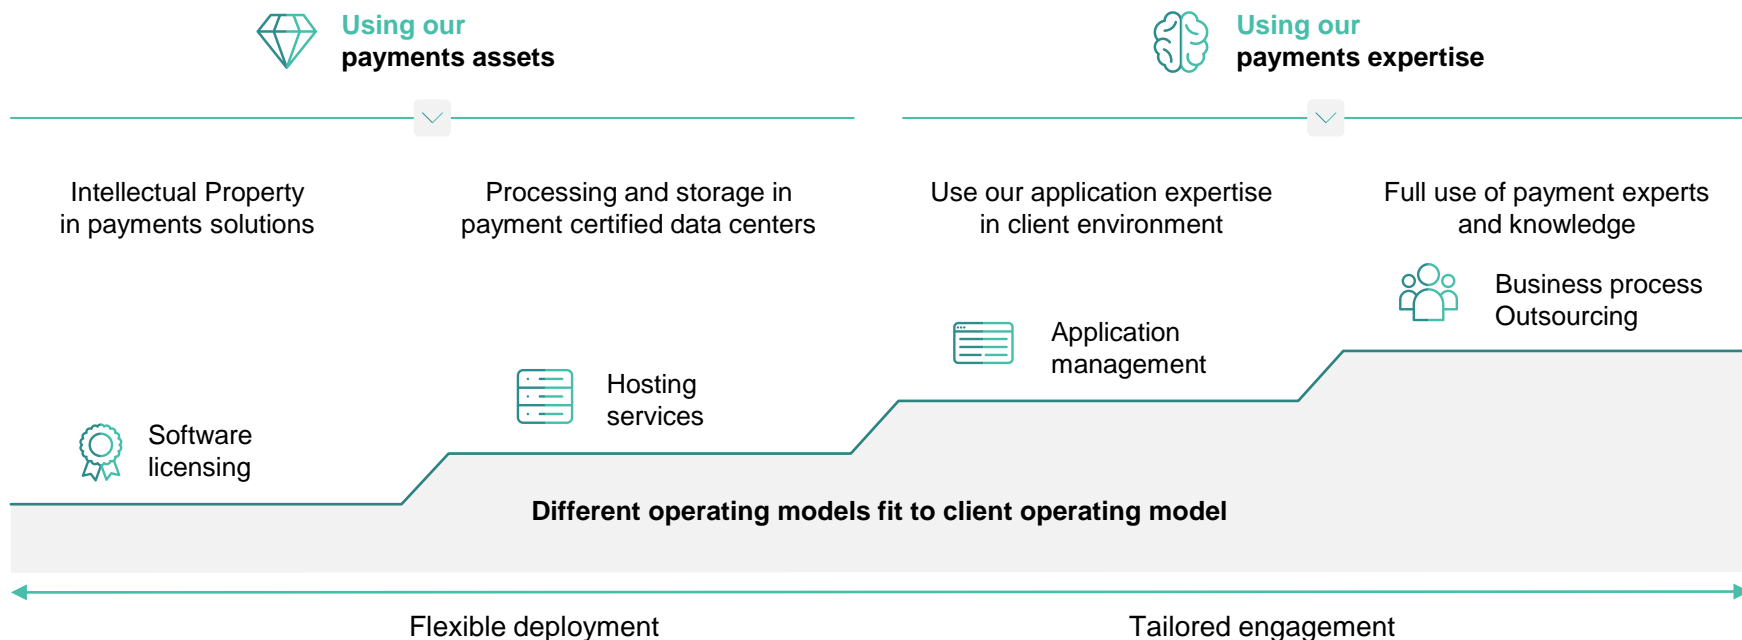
Using our
payments assets

Using our
payments expertise

Intellectual Property in payments solutions

Processing and storage in payment certified data centers

Use our application expertise in client environment

Full use of payment experts and knowledge

Business process Outsourcing

Application management

Hosting services

Software licensing

Different operating models fit to client operating model

Flexible deployment

Tailored engagement